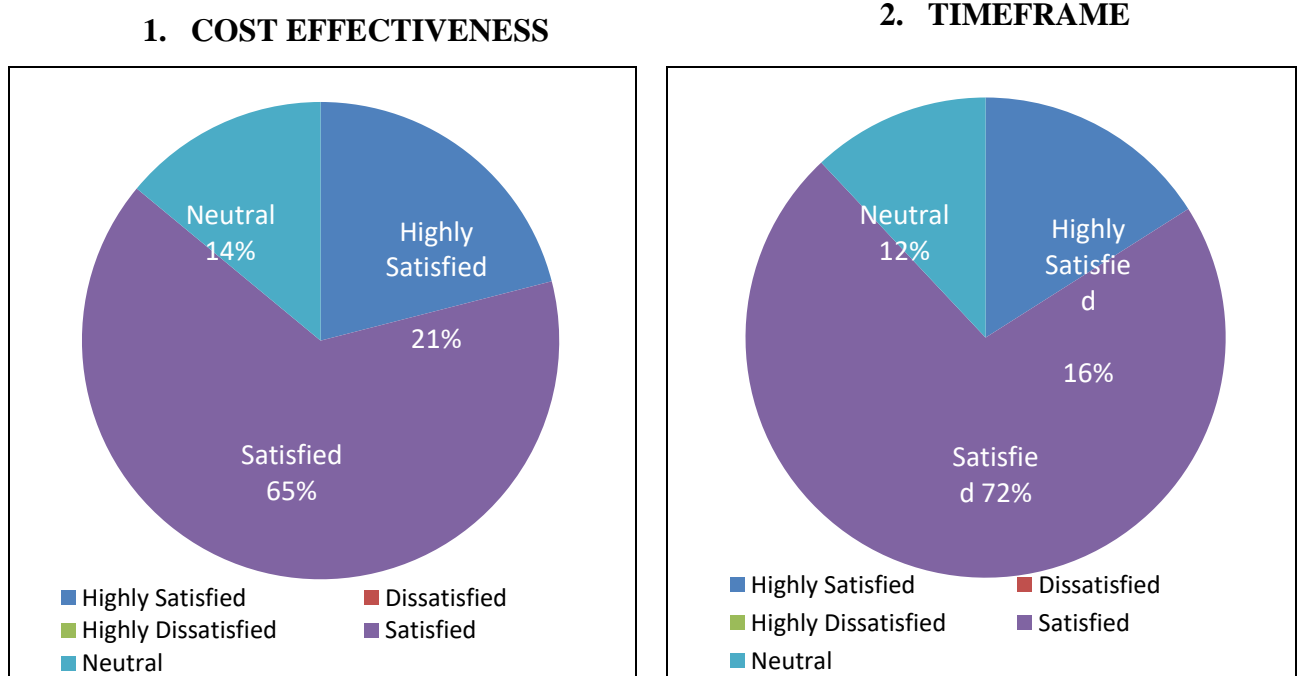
1. COST EFFECTIVENESS

Neutral
14%

Highly Satisfied
21%

Satisfied
65%

Highly Satisfied
Dissatisfied
Highly Dissatisfied
Satisfied
Neutral

2. TIMEFRAME

Neutral
12%

Highly Satisfie d
16%

Satisfie d 72%

Highly Satisfied
Dissatisfied
Highly Dissatisfied
Satisfied
Neutral